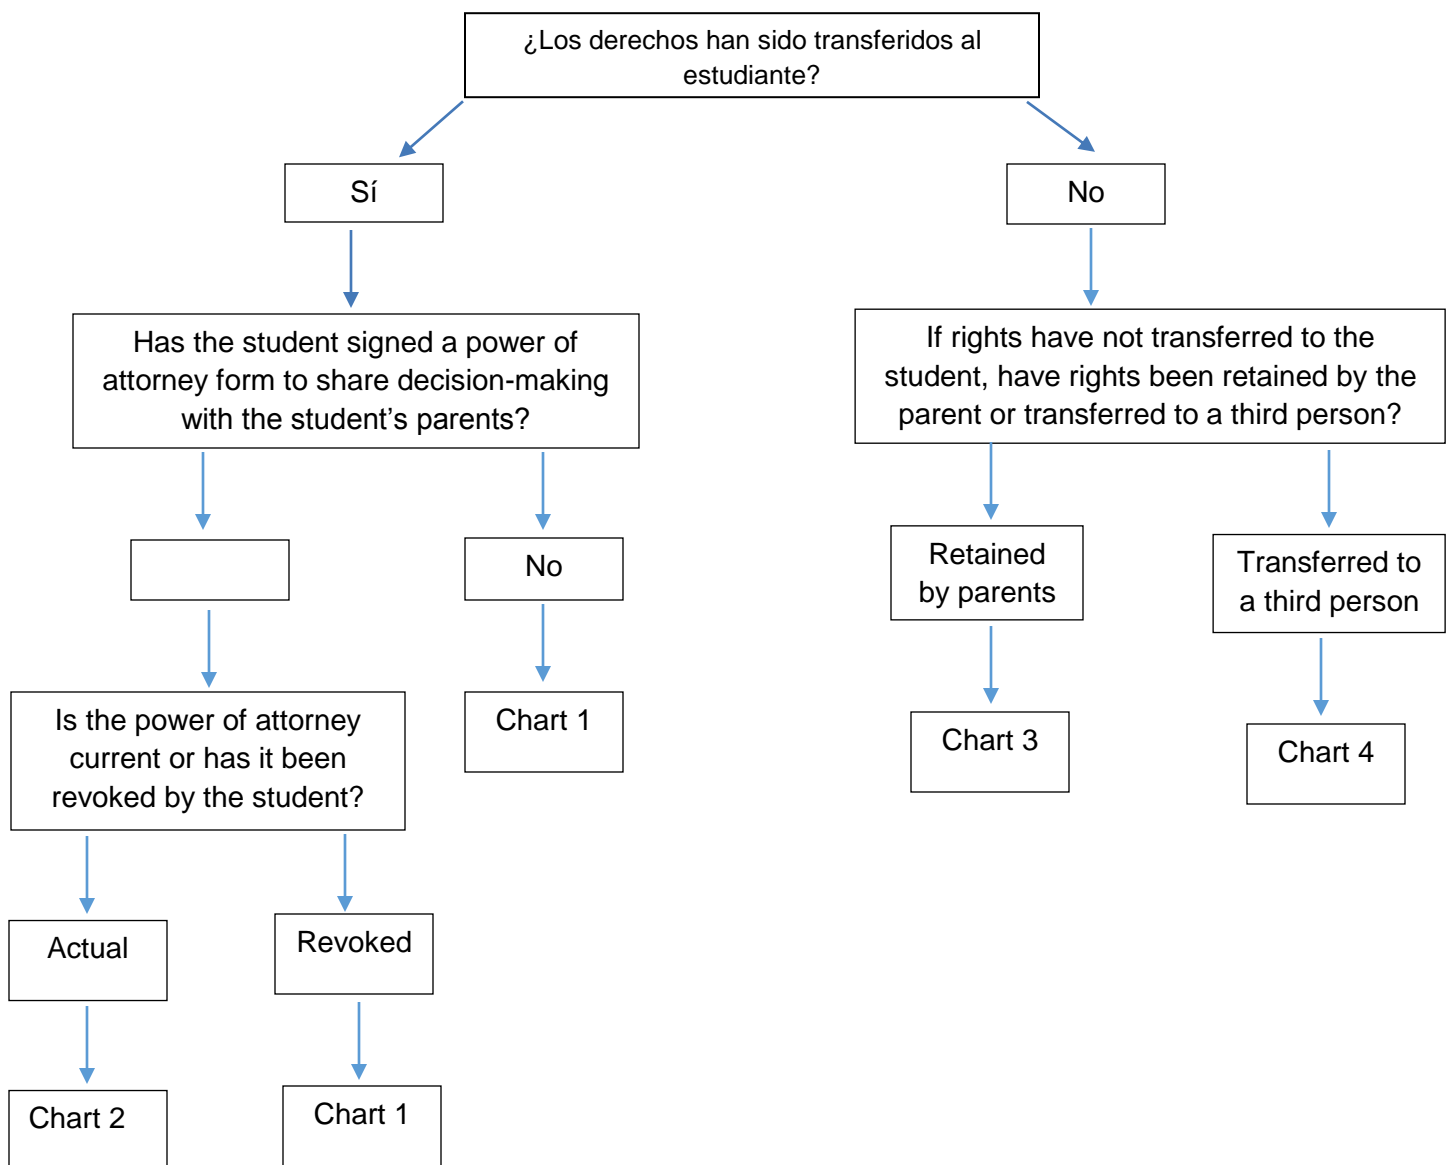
¿Los derechos han sido transferidos al estudiante?

Sí

No

Has the student signed a power of attorney form to share decision-making with the student's parents?

If rights have not transferred to the student, have rights been retained by the parent or transferred to a third person?

No

Retained by parents

Transferred to a third person

Is the power of attorney current or has it been revoked by the student?

Chart 1

Chart 3

Chart 4

Actual

Revoked

Chart 2

Chart 1